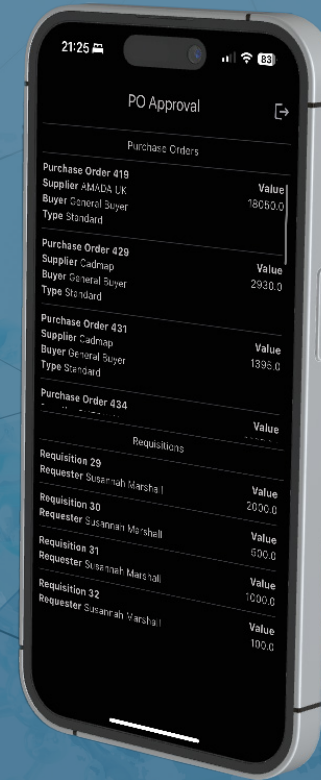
21:25

83

PO Approval

Purchase Orders

Purchase Order 419
Supplier AMADA UK
Buyer General Buyer
Type Standard

Value
18050.0

Purchase Order 429
Supplier Cadmap
Buyer General Buyer
Type Standard

Value
2930.0

Purchase Order 431
Supplier Cadmap
Buyer General Buyer
Type Standard

Value
1395.0

Purchase Order 434

Value

Requisitions

Requisition 29
Requester Susannah Marshall

Value
2000.0

Requisition 30
Requester Susannah Marshall

Value
500.0

Requisition 31
Requester Susannah Marshall

Value
1000.0

Requisition 32
Requester Susannah Marshall

Value
100.0